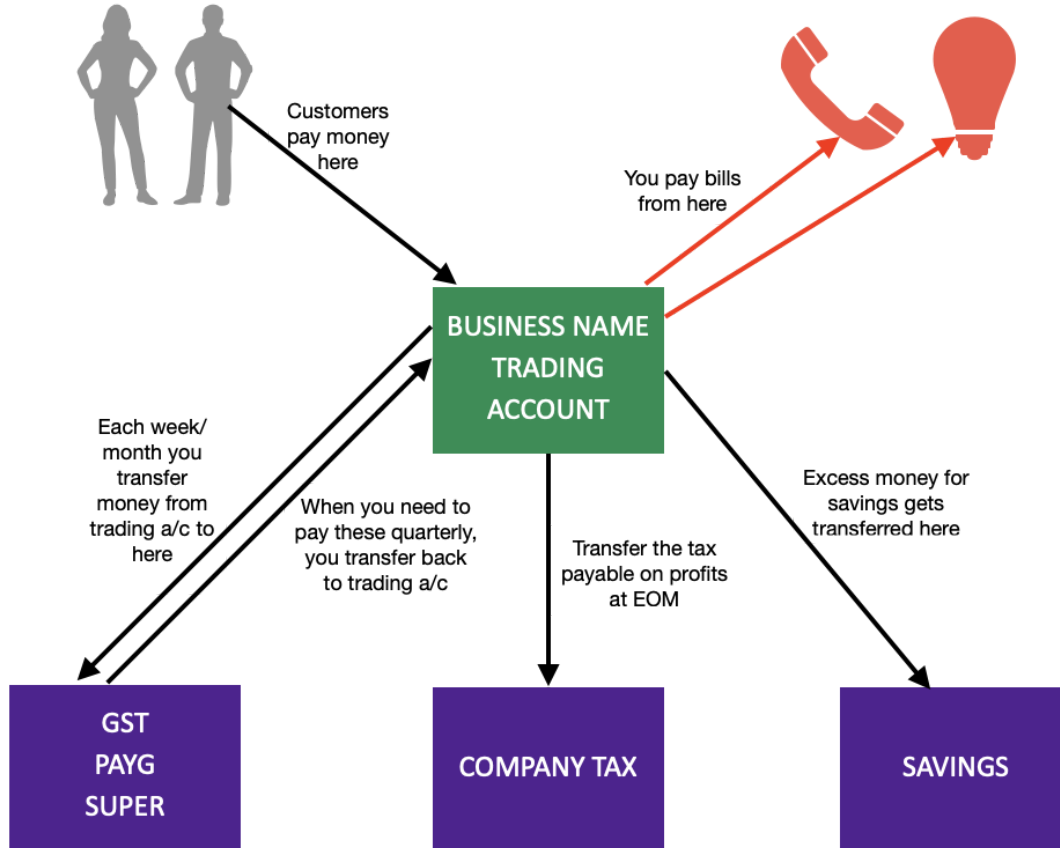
Customers pay money here

You pay bills from here

BUSINESS NAME TRADING ACCOUNT

Each week/ month you transfer money from trading a/c to here

When you need to pay these quarterly, you transfer back to trading a/c

Transfer the tax payable on profits at EOM

Excess money for savings gets transferred here

GST
PAYG
SUPER

COMPANY TAX

SAVINGS